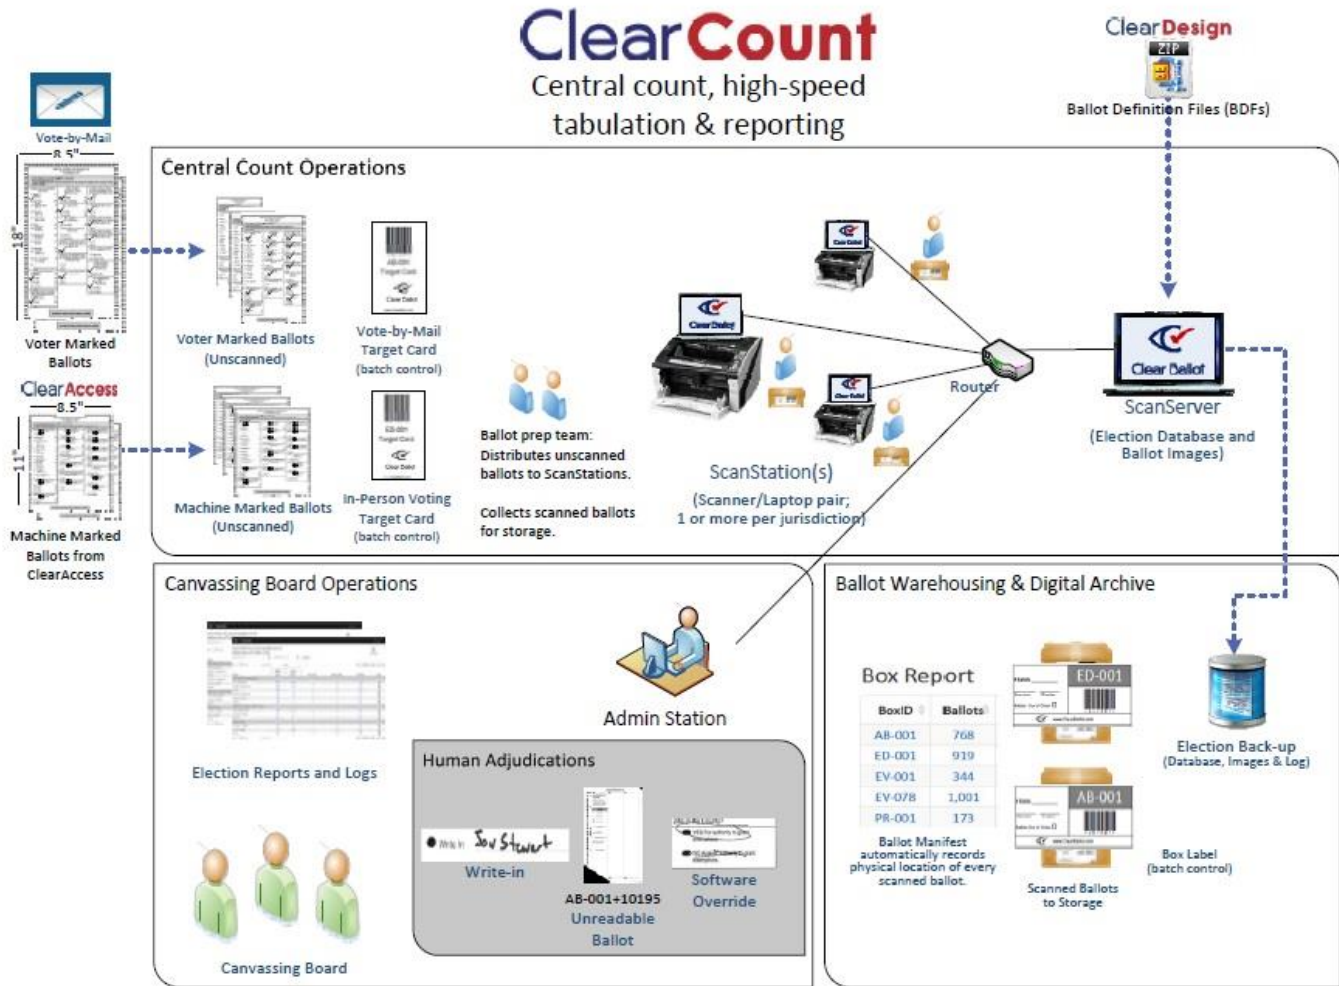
ClearCount
Central count, high-speed tabulation & reporting

ClearDesign
ZIP
Ballot Definition Files (BDFs)

Vote-by-Mail
8.5"
18"
Voter Marked Ballots

ClearAccess
8.5"
11"
Machine Marked Ballots from ClearAccess

Central Count Operations

Voter Marked Ballots (Unscanned)

Vote-by-Mail Target Card (batch control)

Machine Marked Ballots (Unscanned)

In-Person Voting Target Card (batch control)

Ballot prep team:
Distributes unscanned ballots to ScanStations.

Collects scanned ballots for storage.

ScanStation(s)
(Scanner/Laptop pair; 1 or more per jurisdiction)

Router

Clear Ballot
ScanServer
(Election Database and Ballot Images)

Canvassing Board Operations

Election Reports and Logs

Admin Station

Human Adjudications

Write-in Sou Stewart
Write-in

AB-001+10195
Unreadable Ballot

Software Override

Canvassing Board

Ballot Warehousing & Digital Archive

Box Report

| BoxID | Ballots |
|---|---|
| AB-001 | 768 |
| ED-001 | 919 |
| EV-001 | 344 |
| EV-078 | 1,001 |
| PR-001 | 173 |

Ballot Manifest automatically records physical location of every scanned ballot.

ED-001
AB-001

Scanned Ballots to Storage

Box Label (batch control)

Election Back-up (Database, Images & Log)